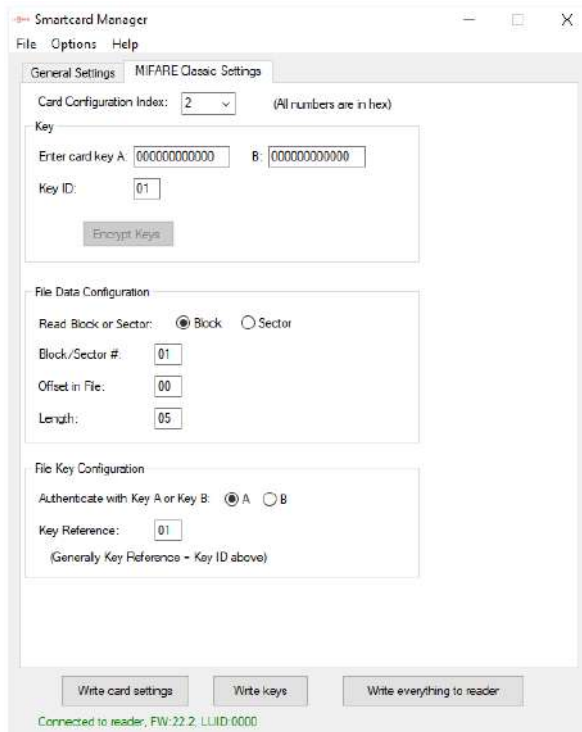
Smartcard Manager

File Options Help

General Settings MIFARE Classic Settings

Card Configuration Index: 2 (All numbers are in hex)

Key

Enter card key A: 000000000000 B: 000000000000

Key ID: 01

Encrypt Keys

File Data Configuration

Read Block or Sector: Block Sector

Block/Sector #: 01

Offset in File: 00

Length: 05

File Key Configuration

Authenticate with Key A or Key B: A B

Key Reference: 01

(Generally Key Reference = Key ID above)

Write card settings Write keys Write everything to reader

Connected to reader, FW:22.2, LUID:0000